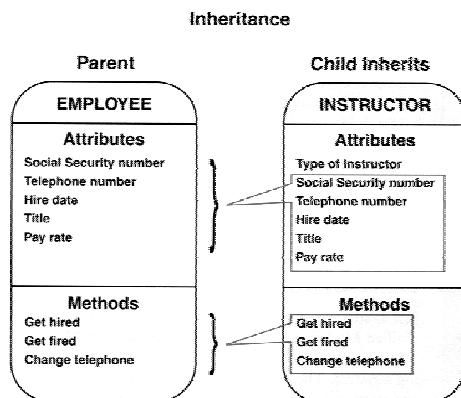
Inheritance

Parent

EMPLOYEE

Attributes

Social Security number
Telephone number
Hire date
Title
Pay rate

Methods

Get hired
Get fired
Change telephone

Child inherits

INSTRUCTOR

Attributes

Type of Instructor
Social Security number
Telephone number
Hire date
Title
Pay rate

Methods

Get hired
Get fired
Change telephone